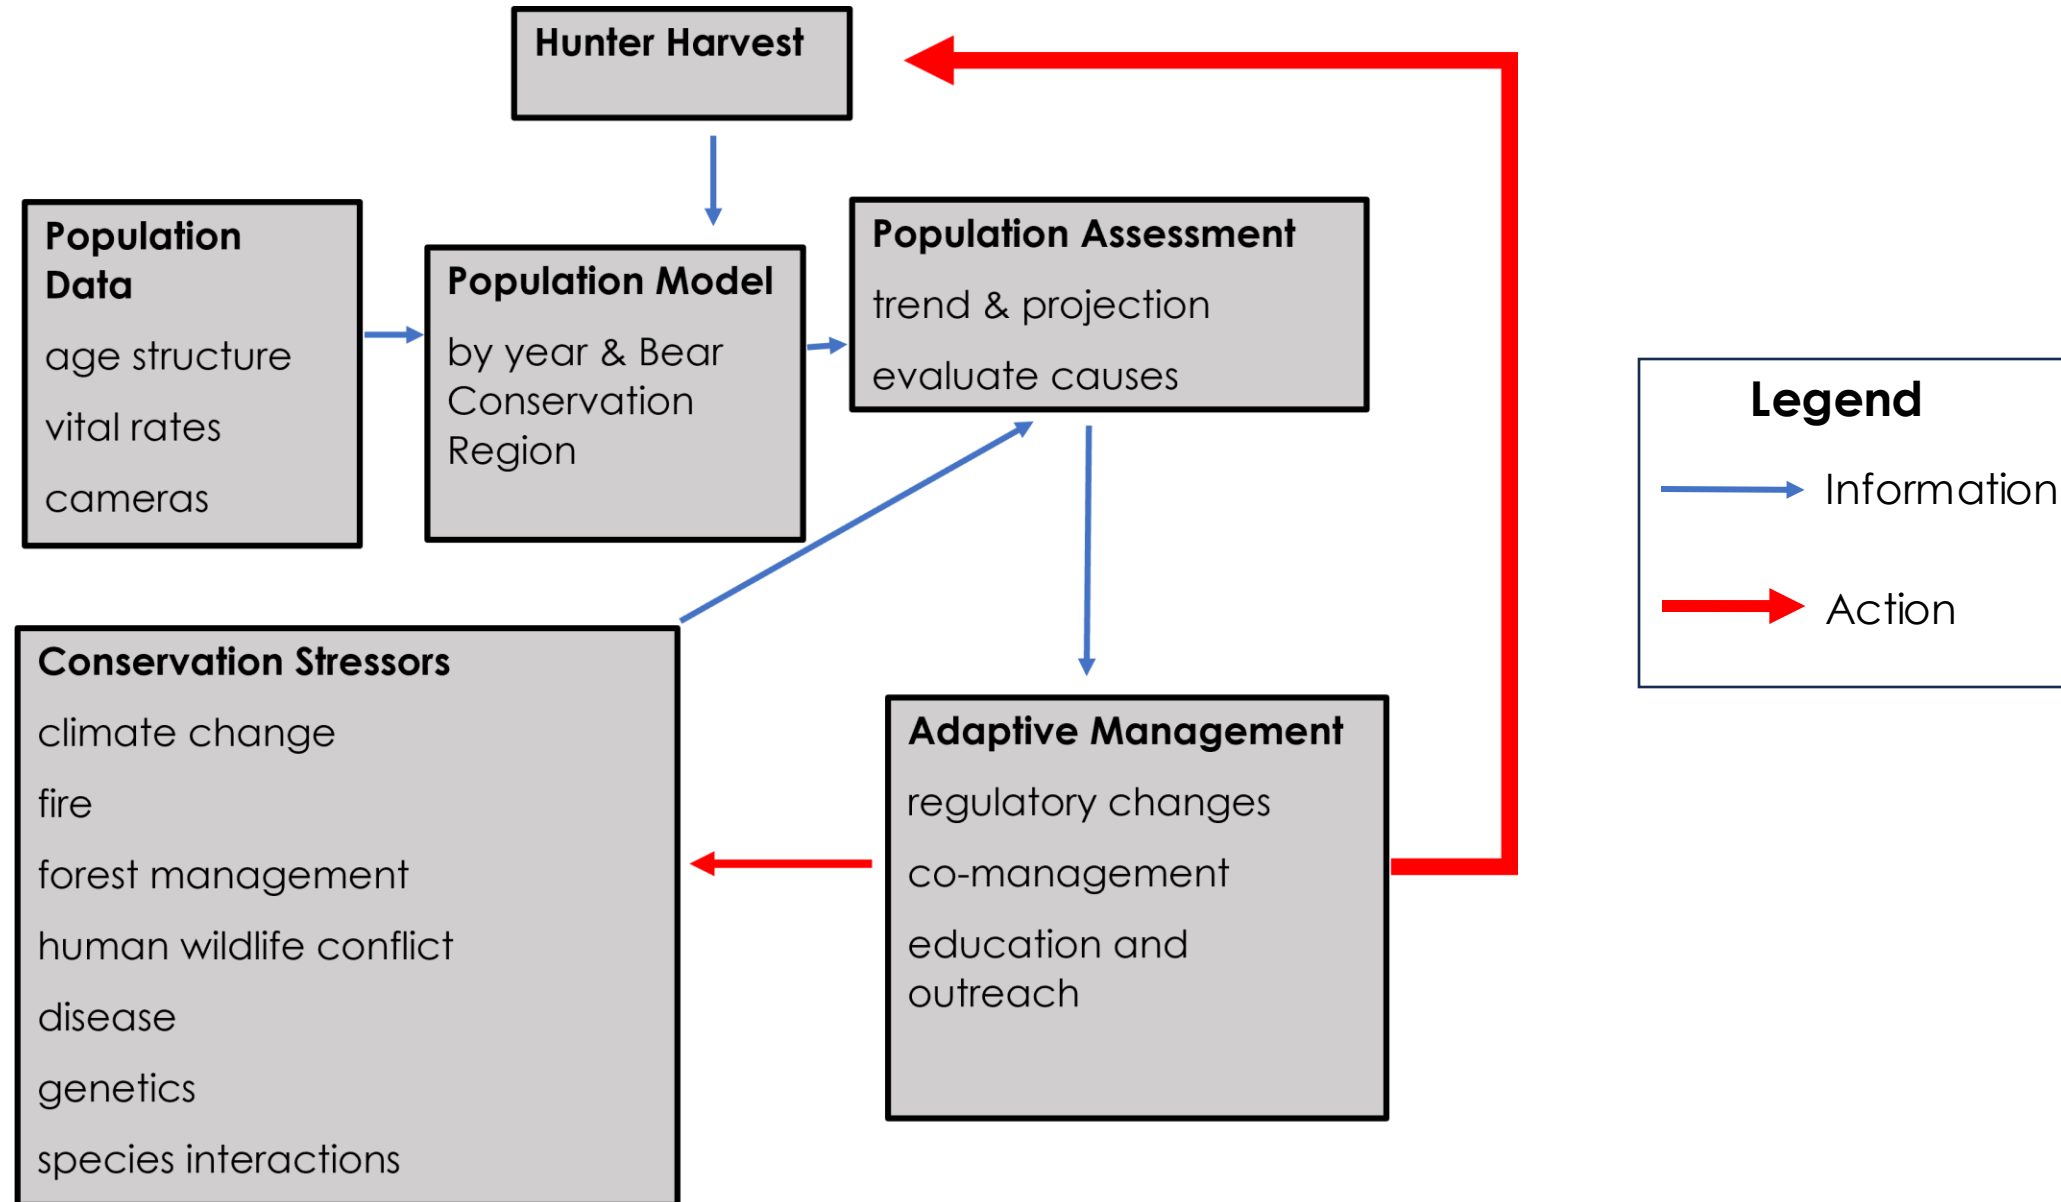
Hunter Harvest

Population Data

age structure

vital rates

cameras

Population Model

by year & Bear Conservation Region

Population Assessment

trend & projection

evaluate causes

Legend

Information

Action

Conservation Stressors

climate change

fire

forest management

human wildlife conflict

disease

genetics

species interactions

Adaptive Management

regulatory changes

co-management

education and outreach